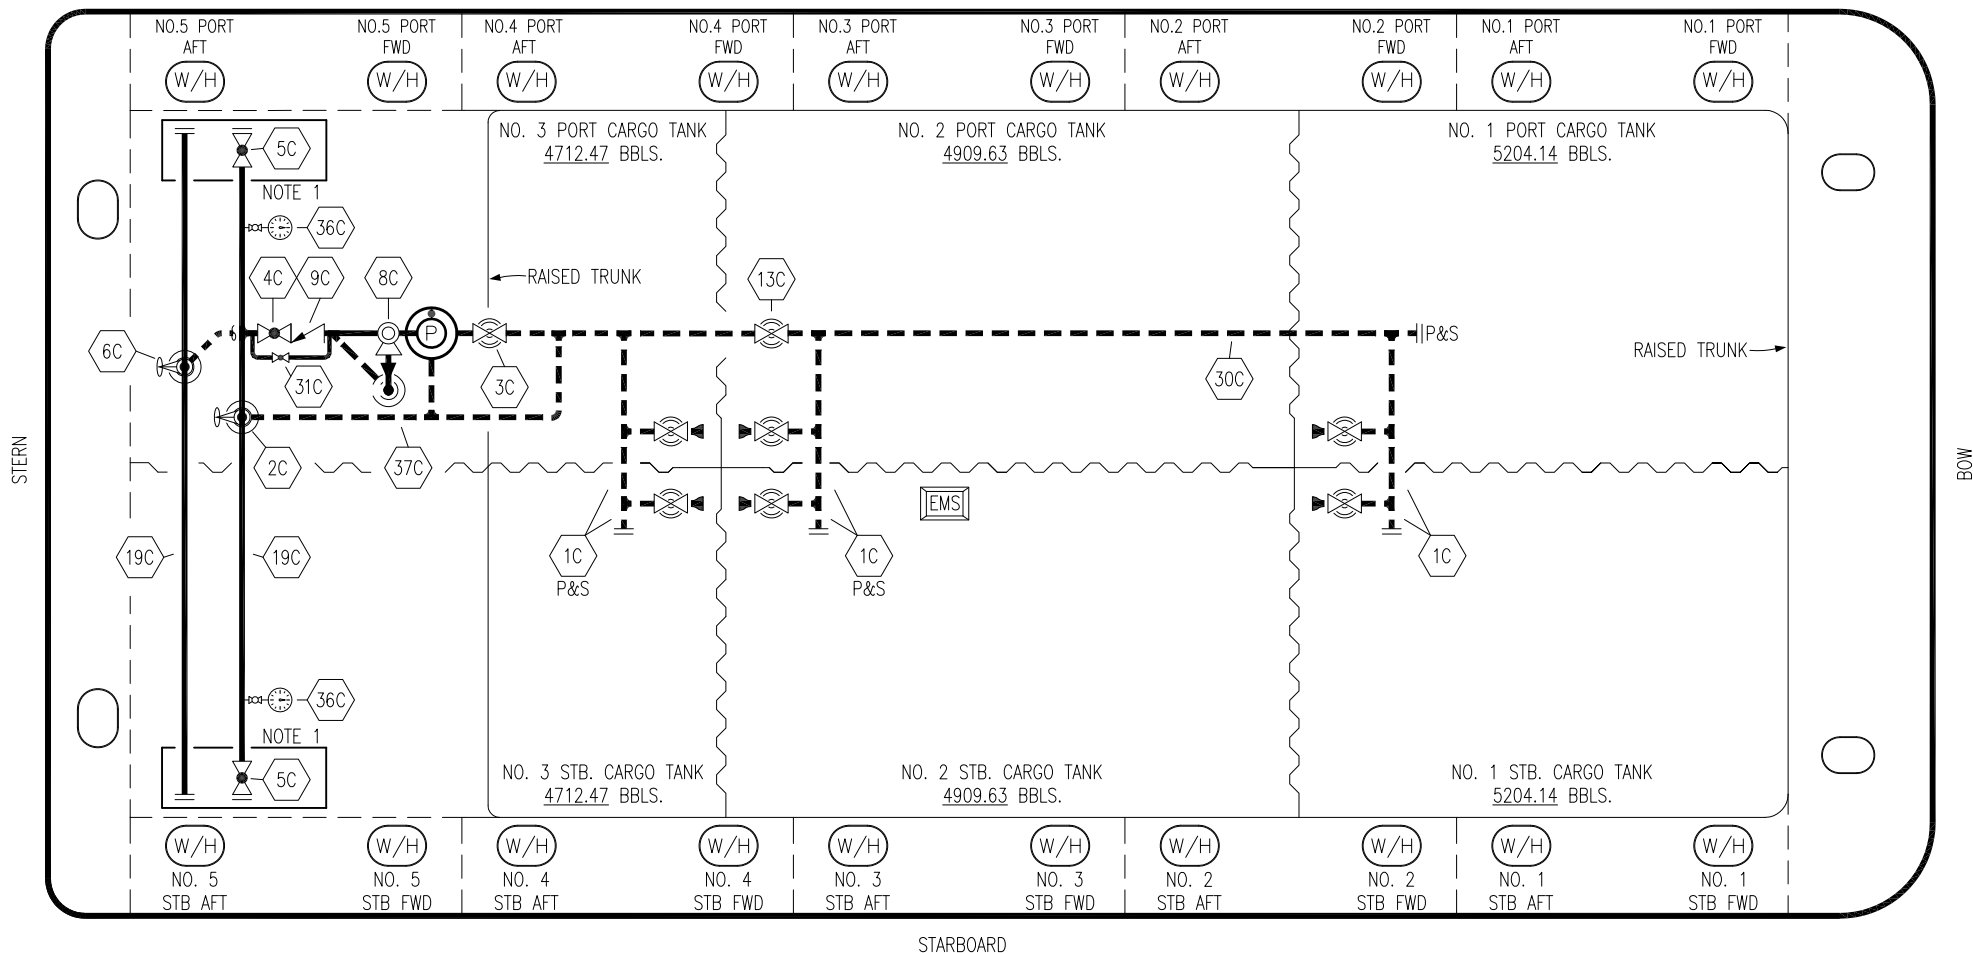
NO.5 PORT AFT
NO.5 PORT FWD
NO.4 PORT AFT
NO.4 PORT FWD
NO.3 PORT AFT
NO.3 PORT FWD
NO.2 PORT AFT
NO.2 PORT FWD
NO.1 PORT AFT
NO.1 PORT FWD

W/H W/H W/H W/H W/H W/H W/H W/H W/H W/H

5C
NOTE 1
36C
4C
9C
8C
P
RAISED TRUNK
13C
P&S
6C
31C
3C
30C
RAISED TRUNK
2C
37C

NO. 3 PORT CARGO TANK
4712.47 BBLS.

NO. 2 PORT CARGO TANK
4909.63 BBLS.

NO. 1 PORT CARGO TANK
5204.14 BBLS.

STERN

BOW

EMS

19C
19C
1C
P&S
1C
P&S
1C

36C
NOTE 1
5C

NO. 3 STB. CARGO TANK
4712.47 BBLS.

NO. 2 STB. CARGO TANK
4909.63 BBLS.

NO. 1 STB. CARGO TANK
5204.14 BBLS.

W/H W/H W/H W/H W/H W/H W/H W/H W/H W/H

NO. 5 STB AFT
NO. 5 STB FWD
NO. 4 STB AFT
NO. 4 STB FWD
NO. 3 STB AFT
NO. 3 STB FWD
NO. 2 STB AFT
NO. 2 STB FWD
NO. 1 STB AFT
NO. 1 STB FWD

STARBOARD